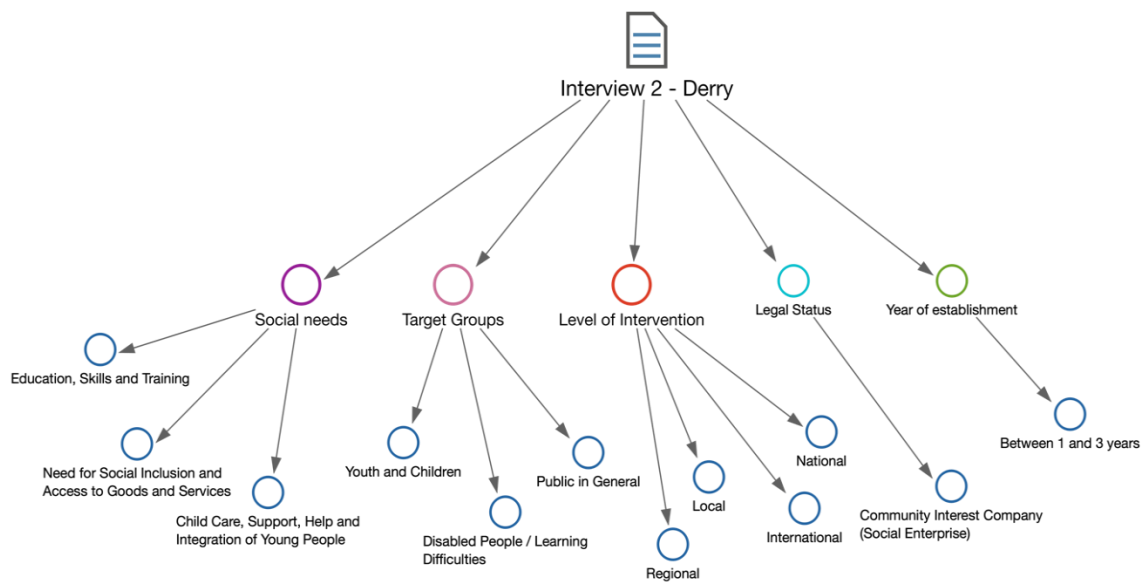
Interview 2 - Derry

Social needs

Education, Skills and Training

Need for Social Inclusion and Access to Goods and Services

Child Care, Support, Help and Integration of Young People

Target Groups

Youth and Children

Disabled People / Learning Difficulties

Public in General

Level of Intervention

Regional

Local

International

National

Legal Status

Community Interest Company (Social Enterprise)

Year of establishment

Between 1 and 3 years